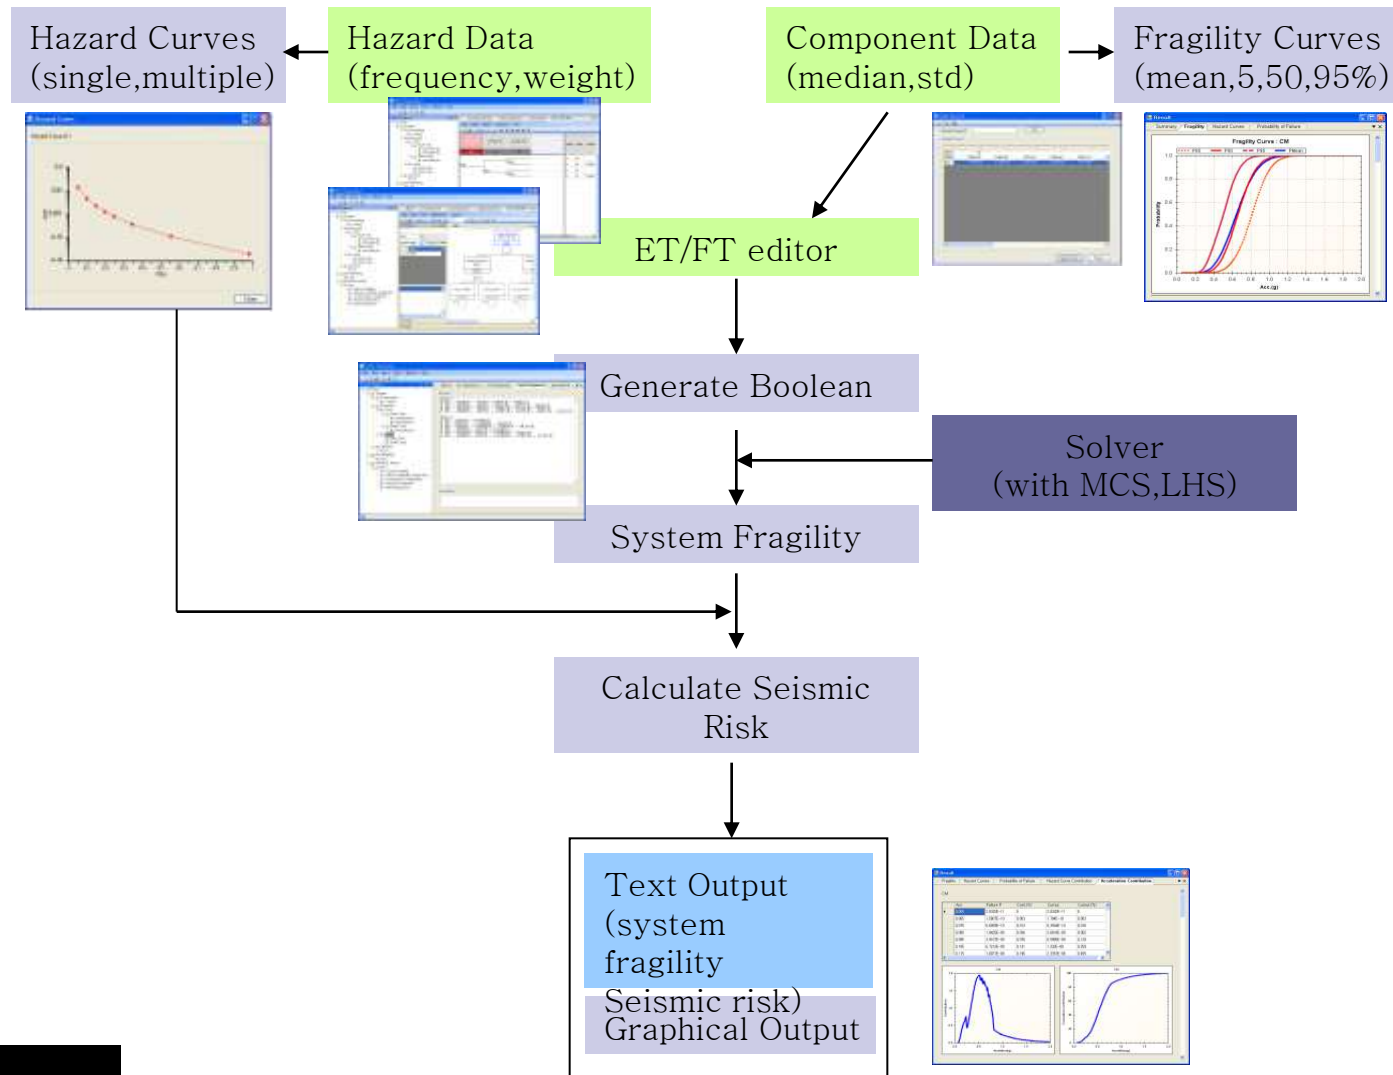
Hazard Curves (single,multiple)

Hazard Data (frequency,weight)

Component Data (median,std)

Fragility Curves (mean,5,50,95%)

Fragility Curve : CM

Probability

Acc.(g)

ET/FT editor

Generate Boolean

Solver (with MCS,LHS)

System Fragility

Calculate Seismic Risk

Text Output (system fragility Seismic risk)

Graphical Output